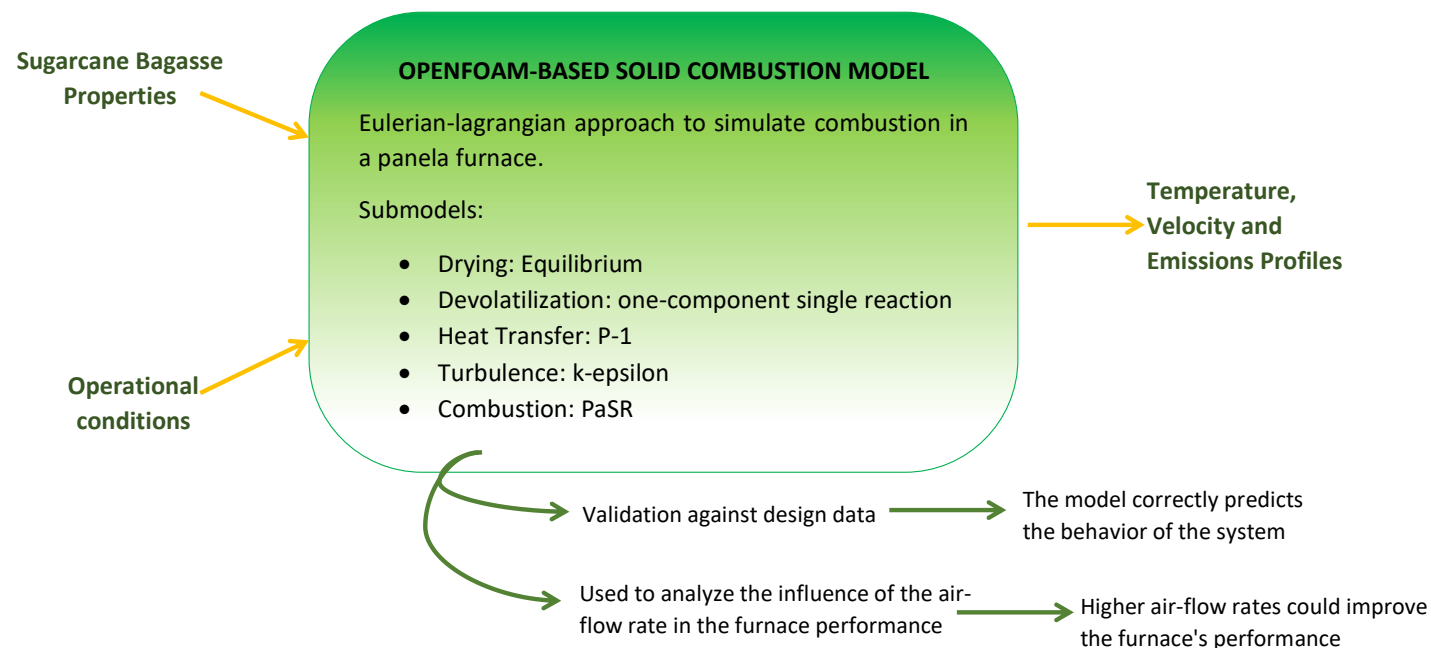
Sugarcane Bagasse Properties

Operational conditions

OPENFOAM-BASED SOLID COMBUSTION MODEL

Eulerian-lagrangian approach to simulate combustion in a panela furnace.

Submodels:

- Drying: Equilibrium
- Devolatilization: one-component single reaction
- Heat Transfer: P-1
- Turbulence: k-epsilon
- Combustion: PaSR

Temperature, Velocity and Emissions Profiles

Validation against design data

The model correctly predicts the behavior of the system

Used to analyze the influence of the air-flow rate in the furnace performance

Higher air-flow rates could improve the furnace's performance